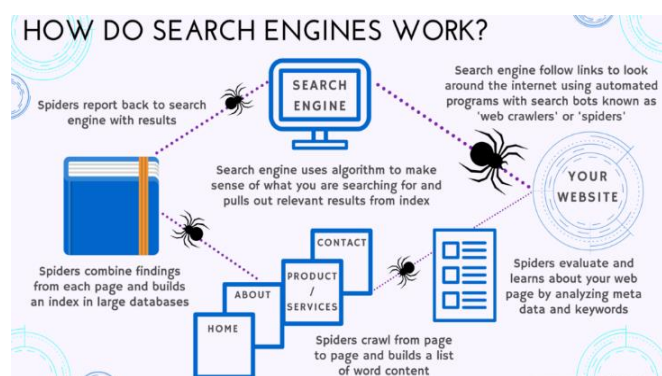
HOW DO SEARCH ENGINES WORK?

Spiders report back to search engine with results

SEARCH ENGINE

Search engine follow links to look around the internet using automated programs with search bots known as 'web crawlers' or 'spiders'

Search engine uses algorithm to make sense of what you are searching for and pulls out relevant results from index

YOUR WEBSITE

Spiders combine findings from each page and builds an index in large databases

CONTACT

PRODUCT / SERVICES

ABOUT

HOME

Spiders evaluate and learns about your web page by analyzing meta data and keywords

Spiders crawl from page to page and builds a list of word content